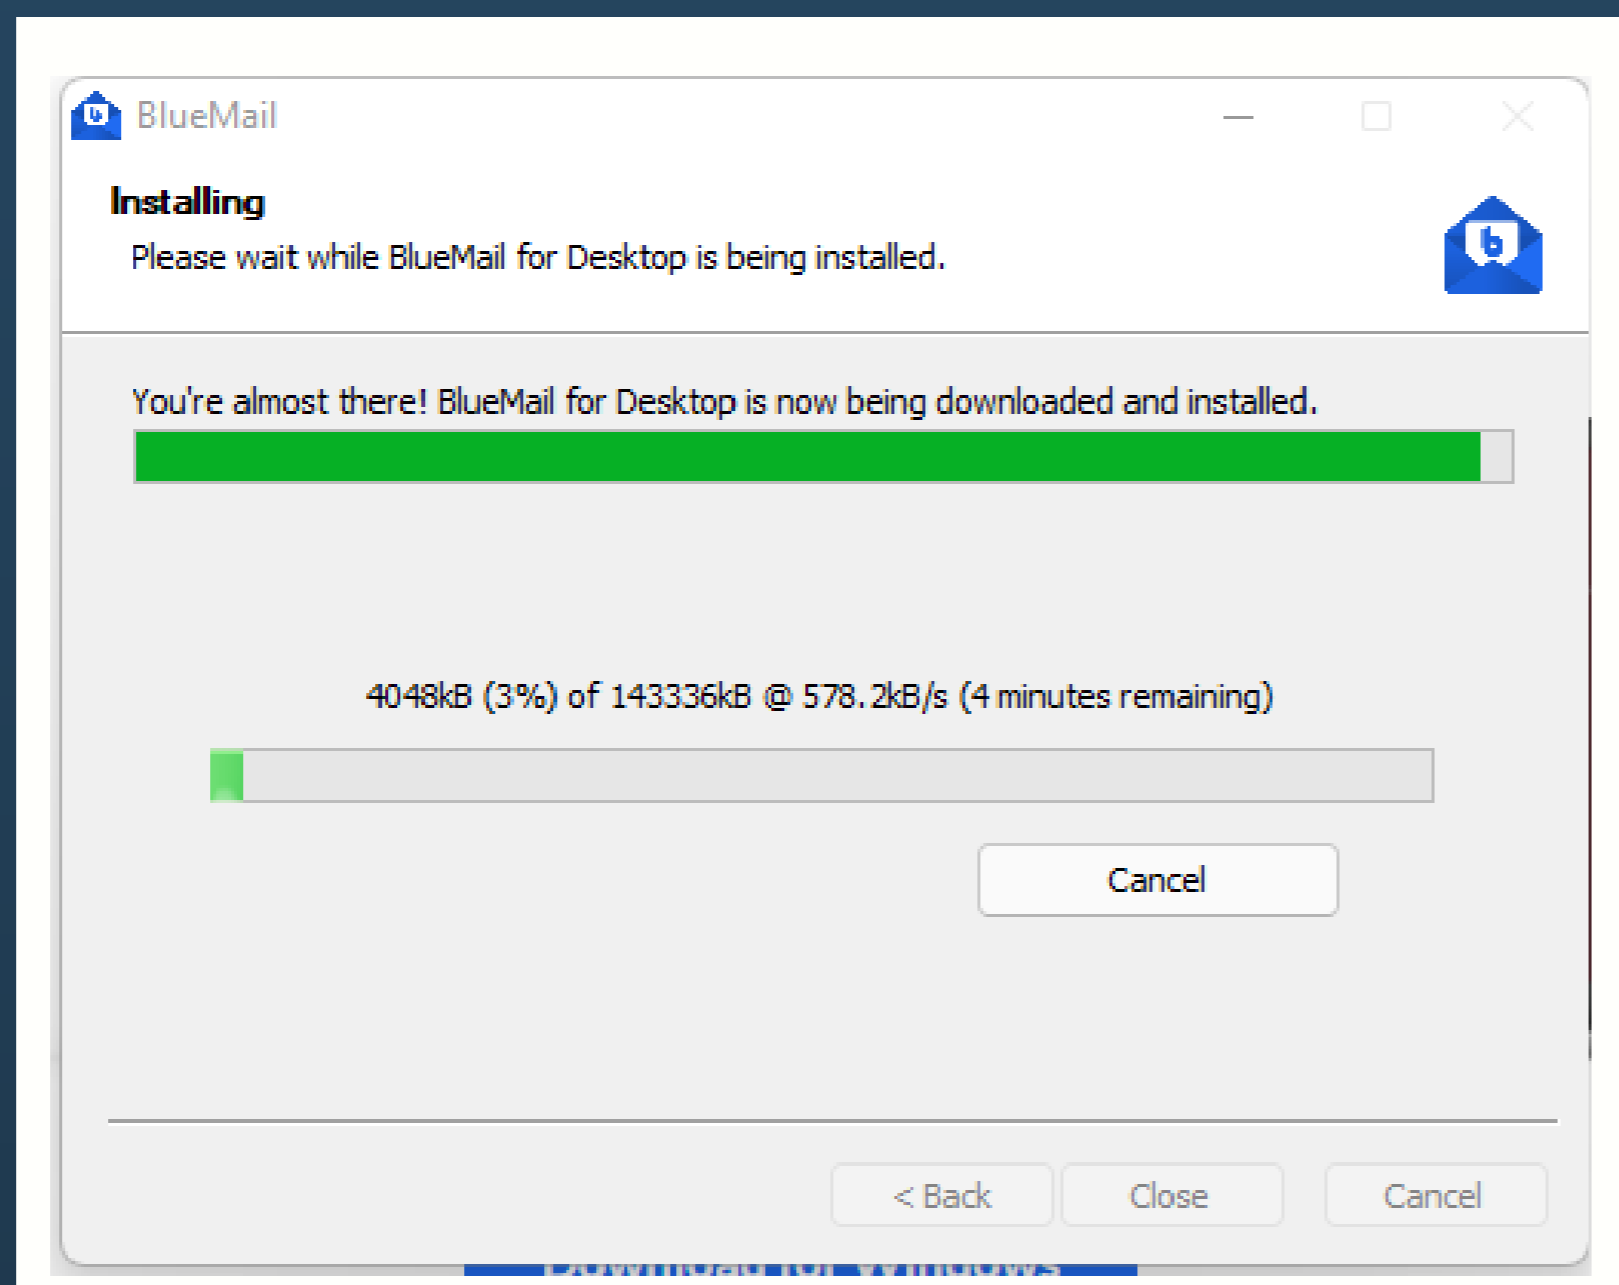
BlueMail

Installing

Please wait while BlueMail for Desktop is being installed.

You're almost there! BlueMail for Desktop is now being downloaded and installed.

4048kB (3%) of 143336kB @ 578.2kB/s (4 minutes remaining)

Cancel

< Back Close Cancel

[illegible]